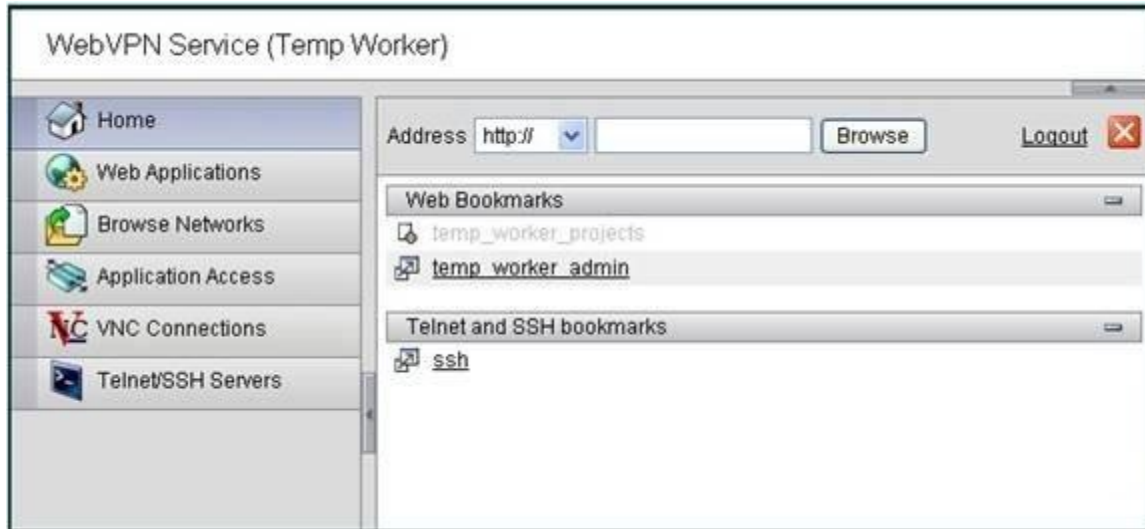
WebVPN Service (Temp Worker)

Home
Web Applications
Browse Networks
Application Access
VNC Connections
Telnet/SSH Servers

Address http://
Browse
Logout

Web Bookmarks
temp_worker_projects
temp_worker_admin

Telnet and SSH bookmarks
ssh